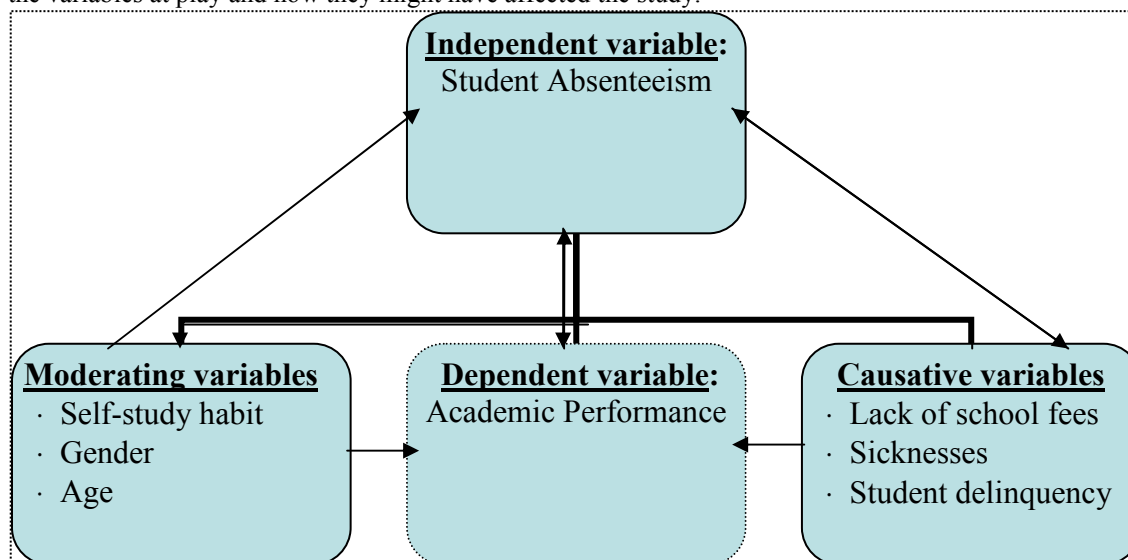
the variables at play and how they might have affected the study:

**Independent variable:**
Student Absenteeism

**Moderating variables**
· Self-study habit
· Gender
· Age

**Dependent variable:**
Academic Performance

**Causative variables**
· Lack of school fees
· Sicknesses
· Student delinquency